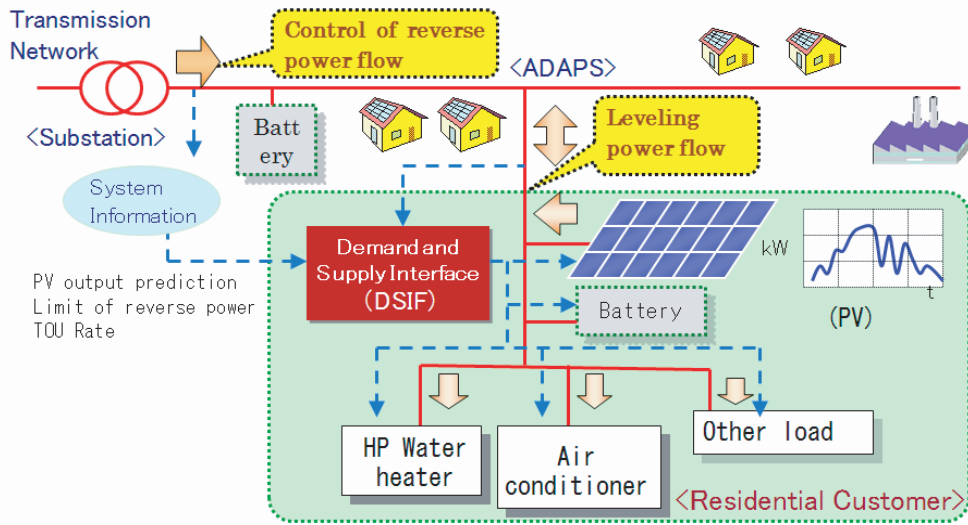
Transmission Network

Control of reverse power flow

<ADAPS>

<Substation>

Battery

Leveling power flow

System Information

Demand and Supply Interface (DSIF)

kW

t

(PV)

PV output prediction
Limit of reverse power
TOU Rate

Battery

HP Water heater

Air conditioner

Other load

<Residential Customer>